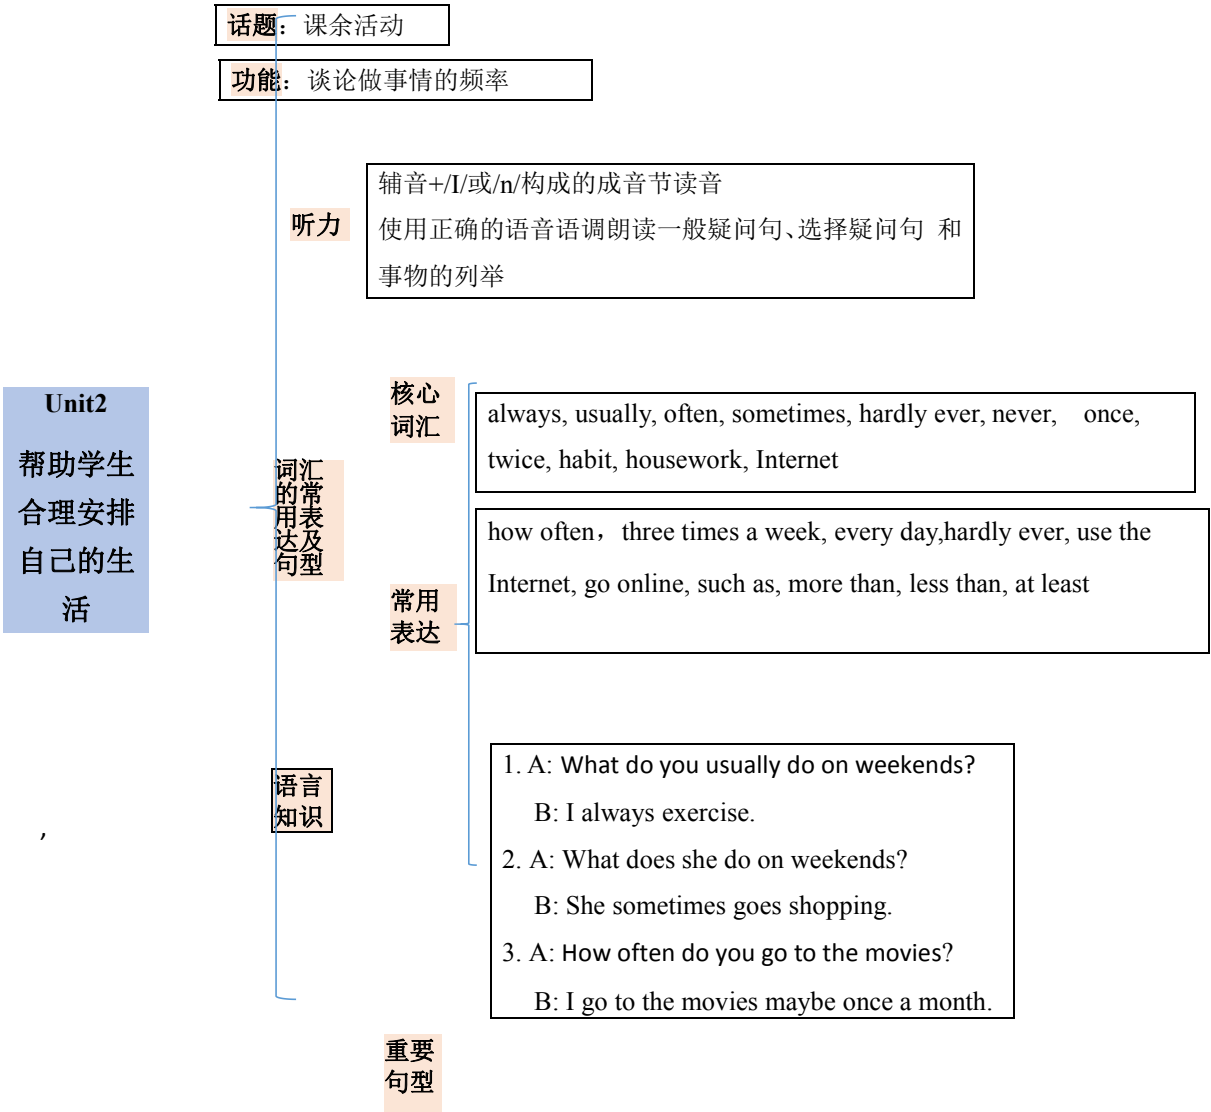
话题：课余活动

功能：谈论做事情的频率

听力

辅音+/l/或/n/构成的成音节读音
使用正确的语音语调朗读一般疑问句、选择疑问句 和事物的列举

Unit2
帮助学生合理安排自己的生活

核心词汇

always, usually, often, sometimes, hardly ever, never, once, twice, habit, housework, Internet

词汇的常用表达及句型

how often， three times a week, every day,hardly ever, use the Internet, go online, such as, more than, less than, at least

常用表达

语言知识

，

1. A: What do you usually do on weekends?
B: I always exercise.
2. A: What does she do on weekends?
B: She sometimes goes shopping.
3. A: How often do you go to the movies?
B: I go to the movies maybe once a month.

重要句型